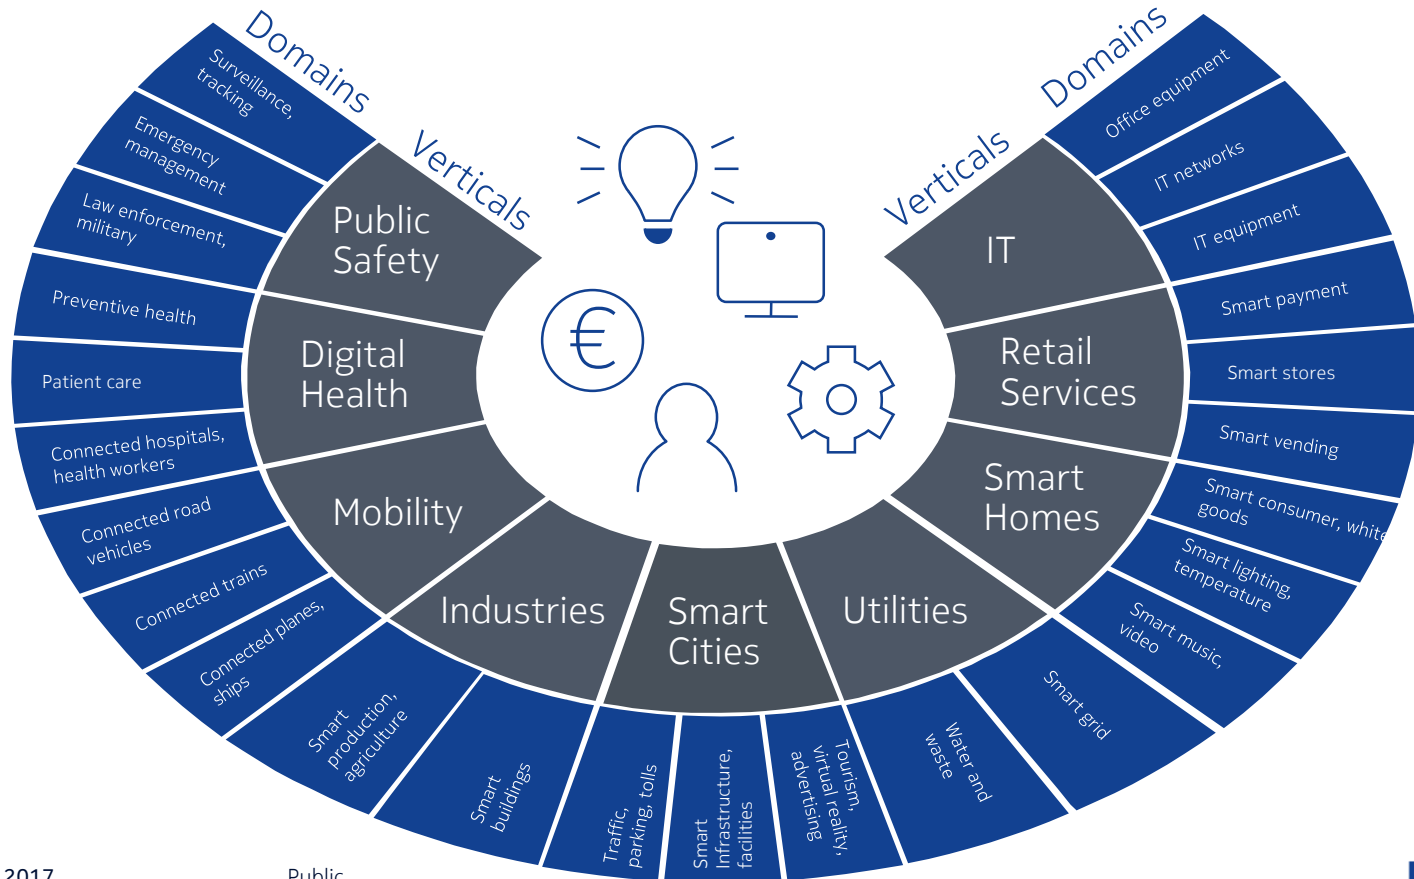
Domains

Verticals

Surveillance, tracking

Emergency management

Law enforcement, military

Preventive health

Patient care

Connected hospitals, health workers

Connected road vehicles

Connected trains

Connected planes, ships

Smart production, agriculture

Smart buildings

Traffic, parking, tolls

Smart Infrastructure, facilities

Tourism, virtual reality, advertising

Water and waste

Smart grid

Smart music, video

Smart lighting, temperature

Smart consumer, white goods

Smart vending

Smart stores

Smart payment

IT equipment

IT networks

Office equipment

Domains

Verticals

Public Safety

Digital Health

Mobility

Industries

Smart Cities

Utilities

Smart Homes

Retail Services

IT

€

2017

Public